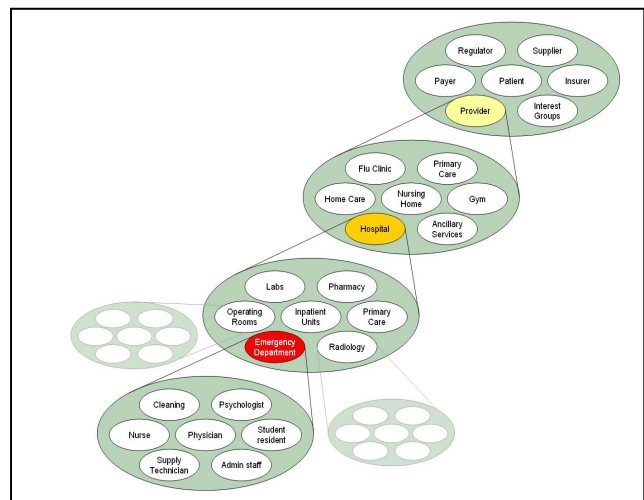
Regulator
Supplier
Payer
Patient
Insurer
Provider
Interest Groups

Flu Clinic
Primary Care
Home Care
Nursing Home
Gym
Hospital
Ancillary Services

Labs
Pharmacy
Operating Rooms
Inpatient Units
Primary Care
Emergency Department
Radiology

Cleaning
Psychologist
Nurse
Physician
Student resident
Supply Technician
Admin staff